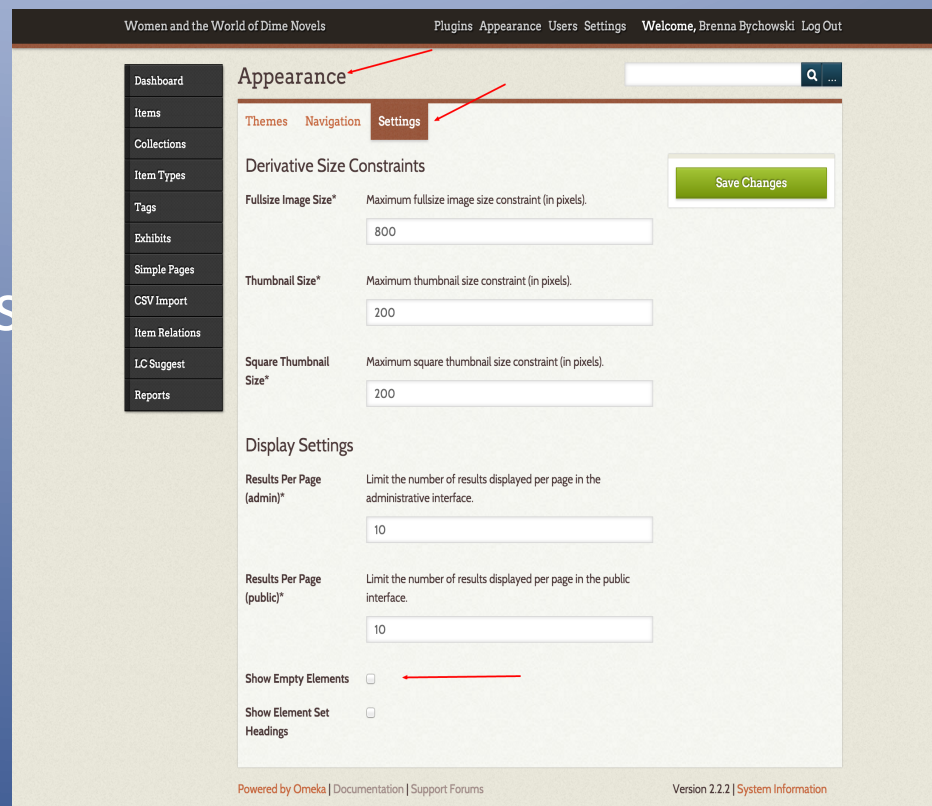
Women and the World of Dime Novels

Plugins Appearance Users Settings Welcome, Brenna Bychowski Log Out

Dashboard
Items
Collections
Item Types
Tags
Exhibits
Simple Pages
CSV Import
Item Relations
LC Suggest
Reports

Appearance

...

Themes Navigation Settings

Save Changes

Derivative Size Constraints

Fullsize Image Size* Maximum fullsize image size constraint (in pixels).

800

Thumbnail Size* Maximum thumbnail size constraint (in pixels).

200

Square Thumbnail Size* Maximum square thumbnail size constraint (in pixels).

200

Display Settings

Results Per Page (admin)* Limit the number of results displayed per page in the administrative interface.

10

Results Per Page (public)* Limit the number of results displayed per page in the public interface.

10

Show Empty Elements

Show Element Set Headings

Powered by Omeka | Documentation | Support Forums

Version 2.2.2 | System Information